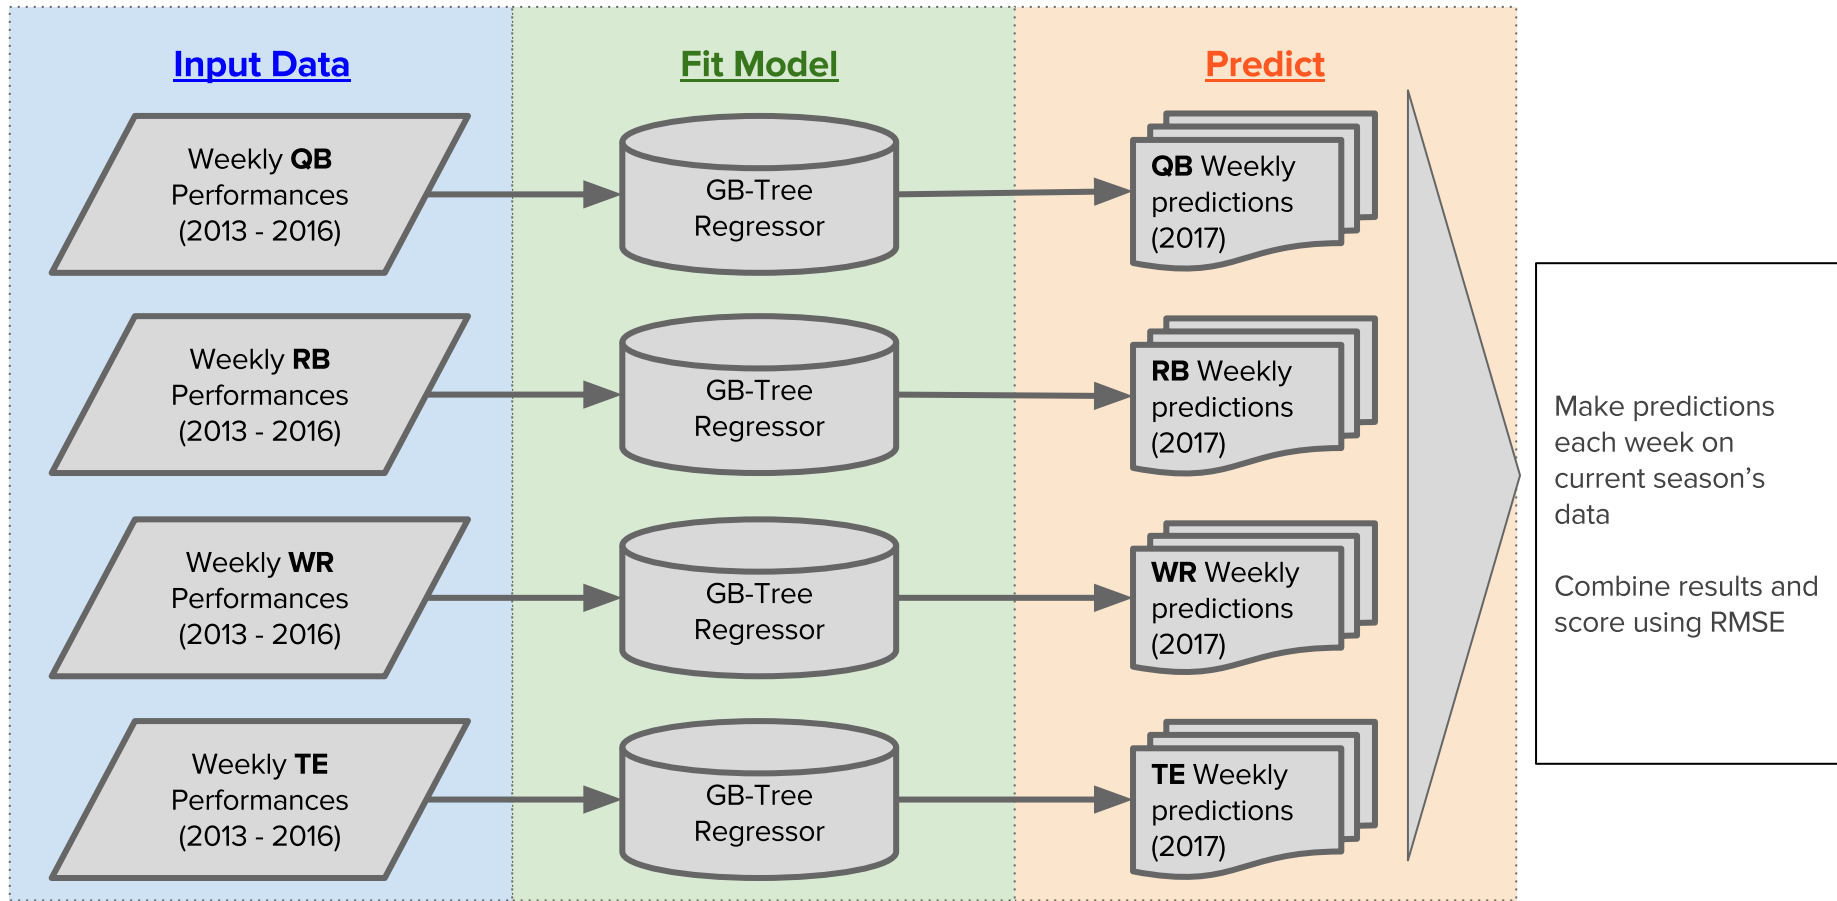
Input Data

Weekly QB Performances (2013 - 2016)

Weekly RB Performances (2013 - 2016)

Weekly WR Performances (2013 - 2016)

Weekly TE Performances (2013 - 2016)

Fit Model

GB-Tree Regressor

GB-Tree Regressor

GB-Tree Regressor

GB-Tree Regressor

Predict

QB Weekly predictions (2017)

RB Weekly predictions (2017)

WR Weekly predictions (2017)

TE Weekly predictions (2017)

Make predictions each week on current season's data

Combine results and score using RMSE